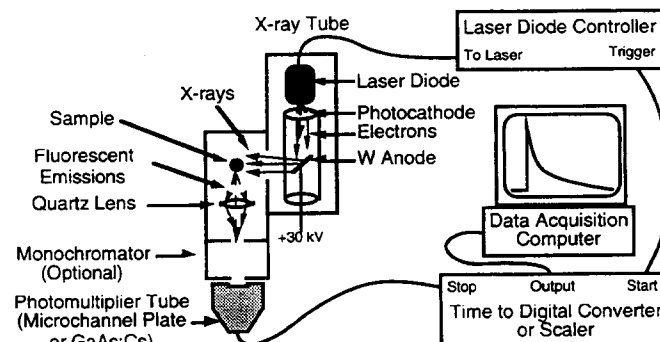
X-ray Tube

Laser Diode Controller
To Laser
Trigger

Laser Diode
Photocathode
Electrons
W Anode

X-rays
Sample
Fluorescent Emissions
Quartz Lens
Monochromator (Optional)
Photomultiplier Tube (Microchannel Plate or GaAs:Cs)

+30 kV

Data Acquisition Computer

Stop
Output
Start
Time to Digital Converter or Scaler